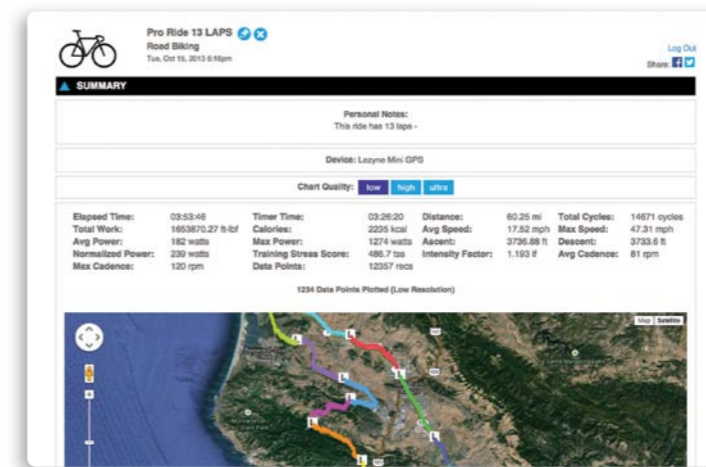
Pro Ride 13 LAPS
Road Biking
Tue, Oct 15, 2013 6:16pm

Log Out
Share:

SUMMARY

Personal Notes:
This ride has 13 laps -

Device: Lezyne Mini GPS

Chart Quality: low high ultra

| | | | | | | | |
|---|---|---|---|---|---|---|---|
| Elapsed Time: | 03:53:46 | Timer Time: | 03:26:20 | Distance: | 60.25 mi | Total Cycles: | 14671 cycles |
| Total Work: | 1653870.27 ft-lbf | Calories: | 2235 kcal | Avg Speed: | 17.52 mph | Max Speed: | 47.31 mph |
| Avg Power: | 182 watts | Max Power: | 1274 watts | Ascent: | 3736.88 ft | Descent: | 3733.6 ft |
| Normalized Power: | 239 watts | Training Stress Score: | 486.7 tss | Intensity Factor: | 1.193 if | Avg Cadence: | 81 rpm |
| Max Cadence: | 120 rpm | Data Points: | 12357 recs | | | | |

1234 Data Points Plotted (Low Resolution)

Map Satellite